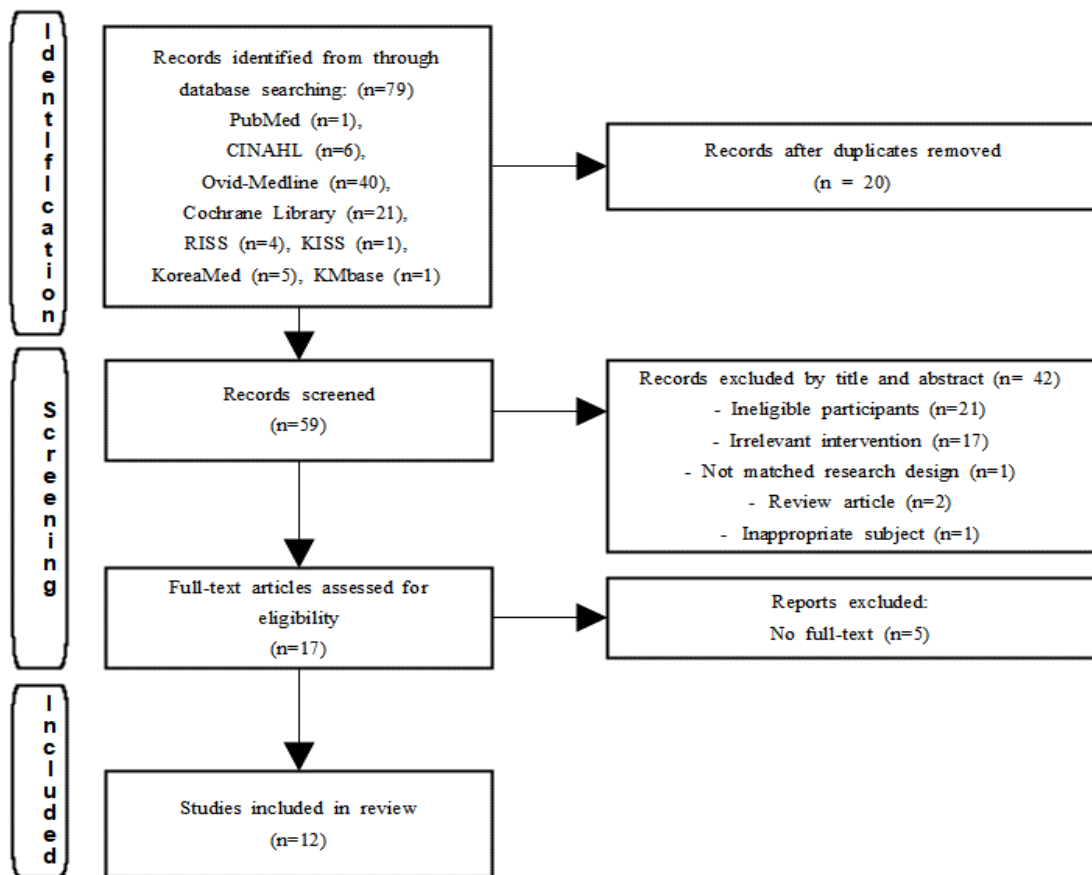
Identification

Records identified from through database searching: (n=79)
PubMed (n=1),
CINAHL (n=6),
Ovid-Medline (n=40),
Cochrane Library (n=21),
RISS (n=4), KISS (n=1),
KoreaMed (n=5), KMbase (n=1)

Records after duplicates removed
(n = 20)

Screening

Records screened
(n=59)

Records excluded by title and abstract (n= 42)
- Ineligible participants (n=21)
- Irrelevant intervention (n=17)
- Not matched research design (n=1)
- Review article (n=2)
- Inappropriate subject (n=1)

Full-text articles assessed for eligibility
(n=17)

Reports excluded:
No full-text (n=5)

Included

Studies included in review
(n=12)